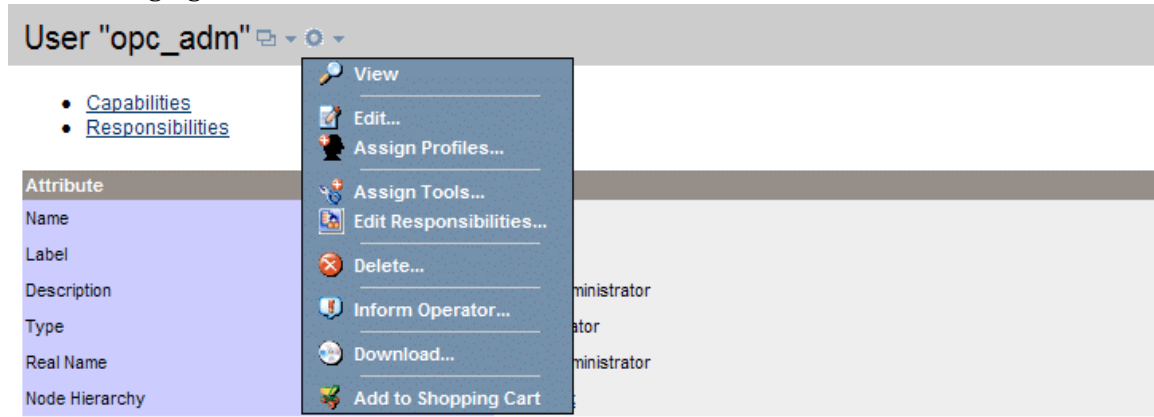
User "opc_adm"

- Capabilities
- Responsibilities

View
Edit...
Assign Profiles...
Assign Tools...
Edit Responsibilities...
Delete...
Inform Operator...
Download...
Add to Shopping Cart

| Attribute | |
|---|---|
| Name | |
| Label | |
| Description | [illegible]inistrator |
| Type | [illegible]ator |
| Real Name | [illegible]inistrator |
| Node Hierarchy | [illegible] |